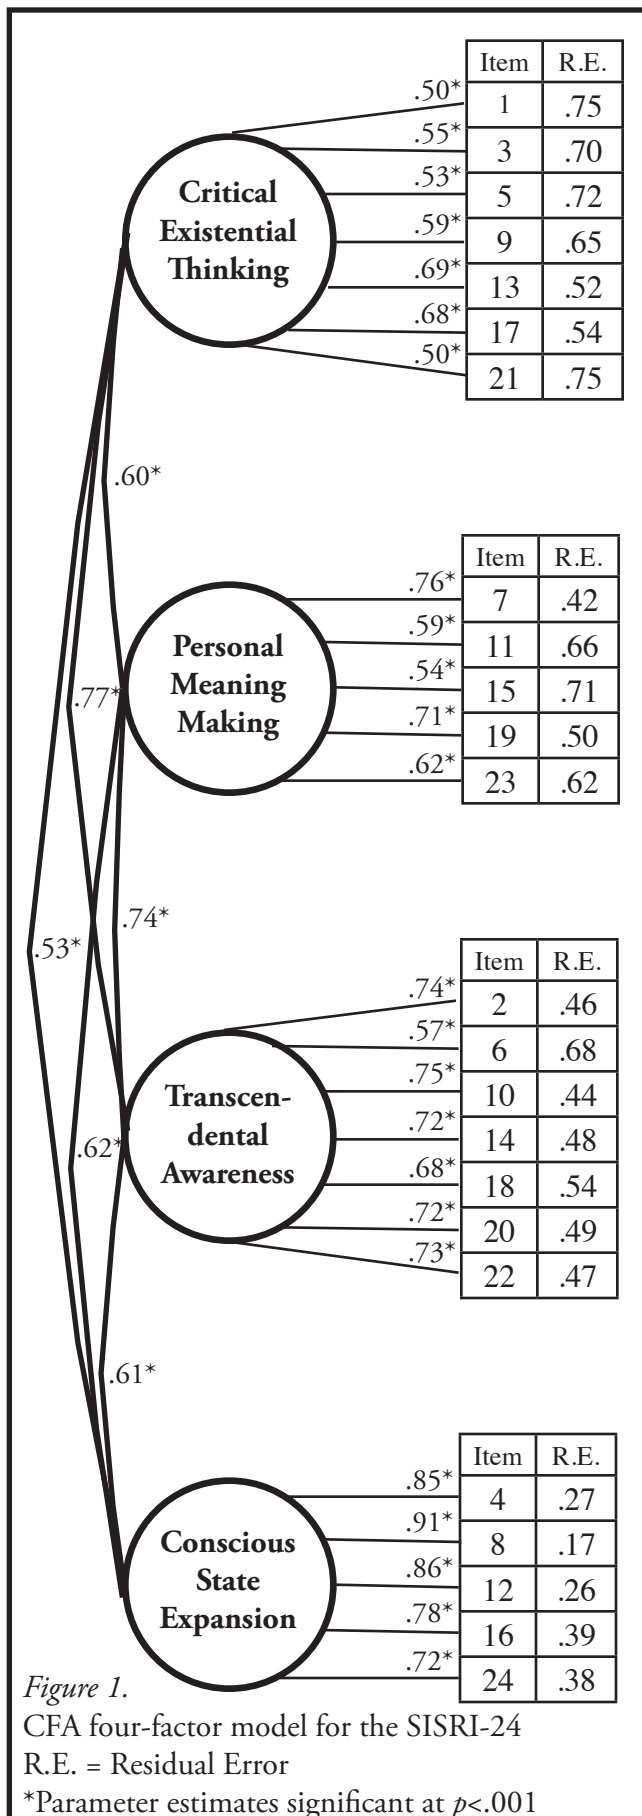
Critical Existential Thinking

.50*
.55*
.53*
.59*
.69*
.68*
.50*

| Item | R.E. |
|---|---|
| 1 | .75 |
| 3 | .70 |
| 5 | .72 |
| 9 | .65 |
| 13 | .52 |
| 17 | .54 |
| 21 | .75 |

.60*

Personal Meaning Making

.76*
.59*
.54*
.71*
.62*

| Item | R.E. |
|---|---|
| 7 | .42 |
| 11 | .66 |
| 15 | .71 |
| 19 | .50 |
| 23 | .62 |

.77*

.74*

.53*

Transcendental Awareness

.74*
.57*
.75*
.72*
.68*
.72*
.73*

| Item | R.E. |
|---|---|
| 2 | .46 |
| 6 | .68 |
| 10 | .44 |
| 14 | .48 |
| 18 | .54 |
| 20 | .49 |
| 22 | .47 |

.62*

.61*

Conscious State Expansion

.85*
.91*
.86*
.78*
.72*

| Item | R.E. |
|---|---|
| 4 | .27 |
| 8 | .17 |
| 12 | .26 |
| 16 | .39 |
| 24 | .38 |

*Figure 1.*
CFA four-factor model for the SISRI-24
R.E. = Residual Error
*Parameter estimates significant at $p$<.001